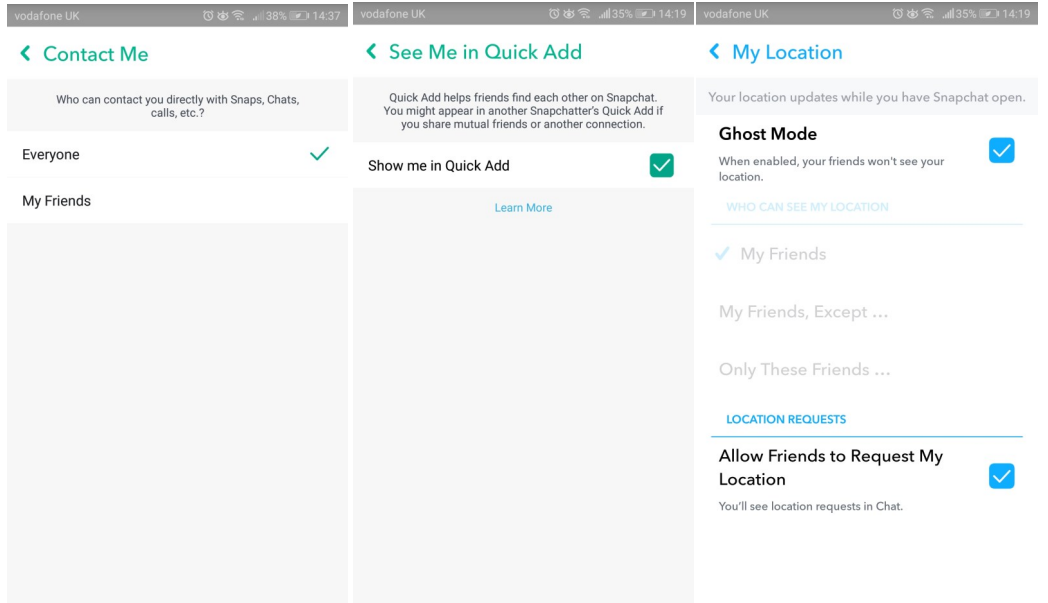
vodafone UK 38% 14:37

Contact Me

Who can contact you directly with Snaps, Chats, calls, etc.?

Everyone

My Friends

vodafone UK 35% 14:19

See Me in Quick Add

Quick Add helps friends find each other on Snapchat. You might appear in another Snapchatter's Quick Add if you share mutual friends or another connection.

Show me in Quick Add

Learn More

vodafone UK 35% 14:19

My Location

Your location updates while you have Snapchat open.

Ghost Mode

When enabled, your friends won't see your location.

WHO CAN SEE MY LOCATION

My Friends

My Friends, Except ...

Only These Friends ...

LOCATION REQUESTS

Allow Friends to Request My Location

You'll see location requests in Chat.